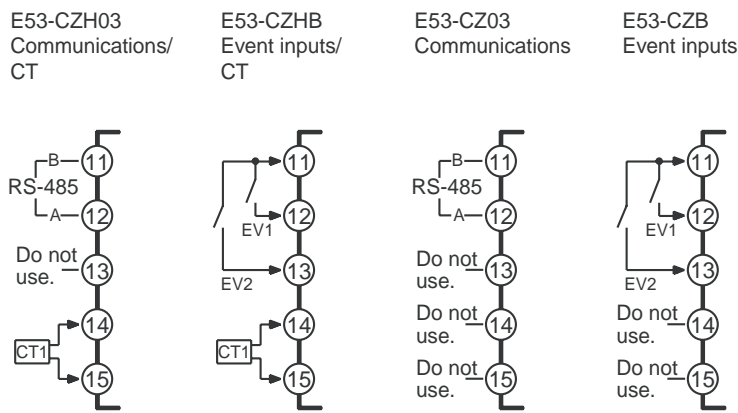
E53-CZH03
Communications/
CT

B
RS-485
A
Do not use.
CT1
11
12
13
14
15

E53-CZHB
Event inputs/
CT

EV1
EV2
CT1
11
12
13
14
15

E53-CZ03
Communications

B
RS-485
A
Do not use.
Do not use.
Do not use.
11
12
13
14
15

E53-CZB
Event inputs

EV1
EV2
Do not use.
Do not use.
11
12
13
14
15